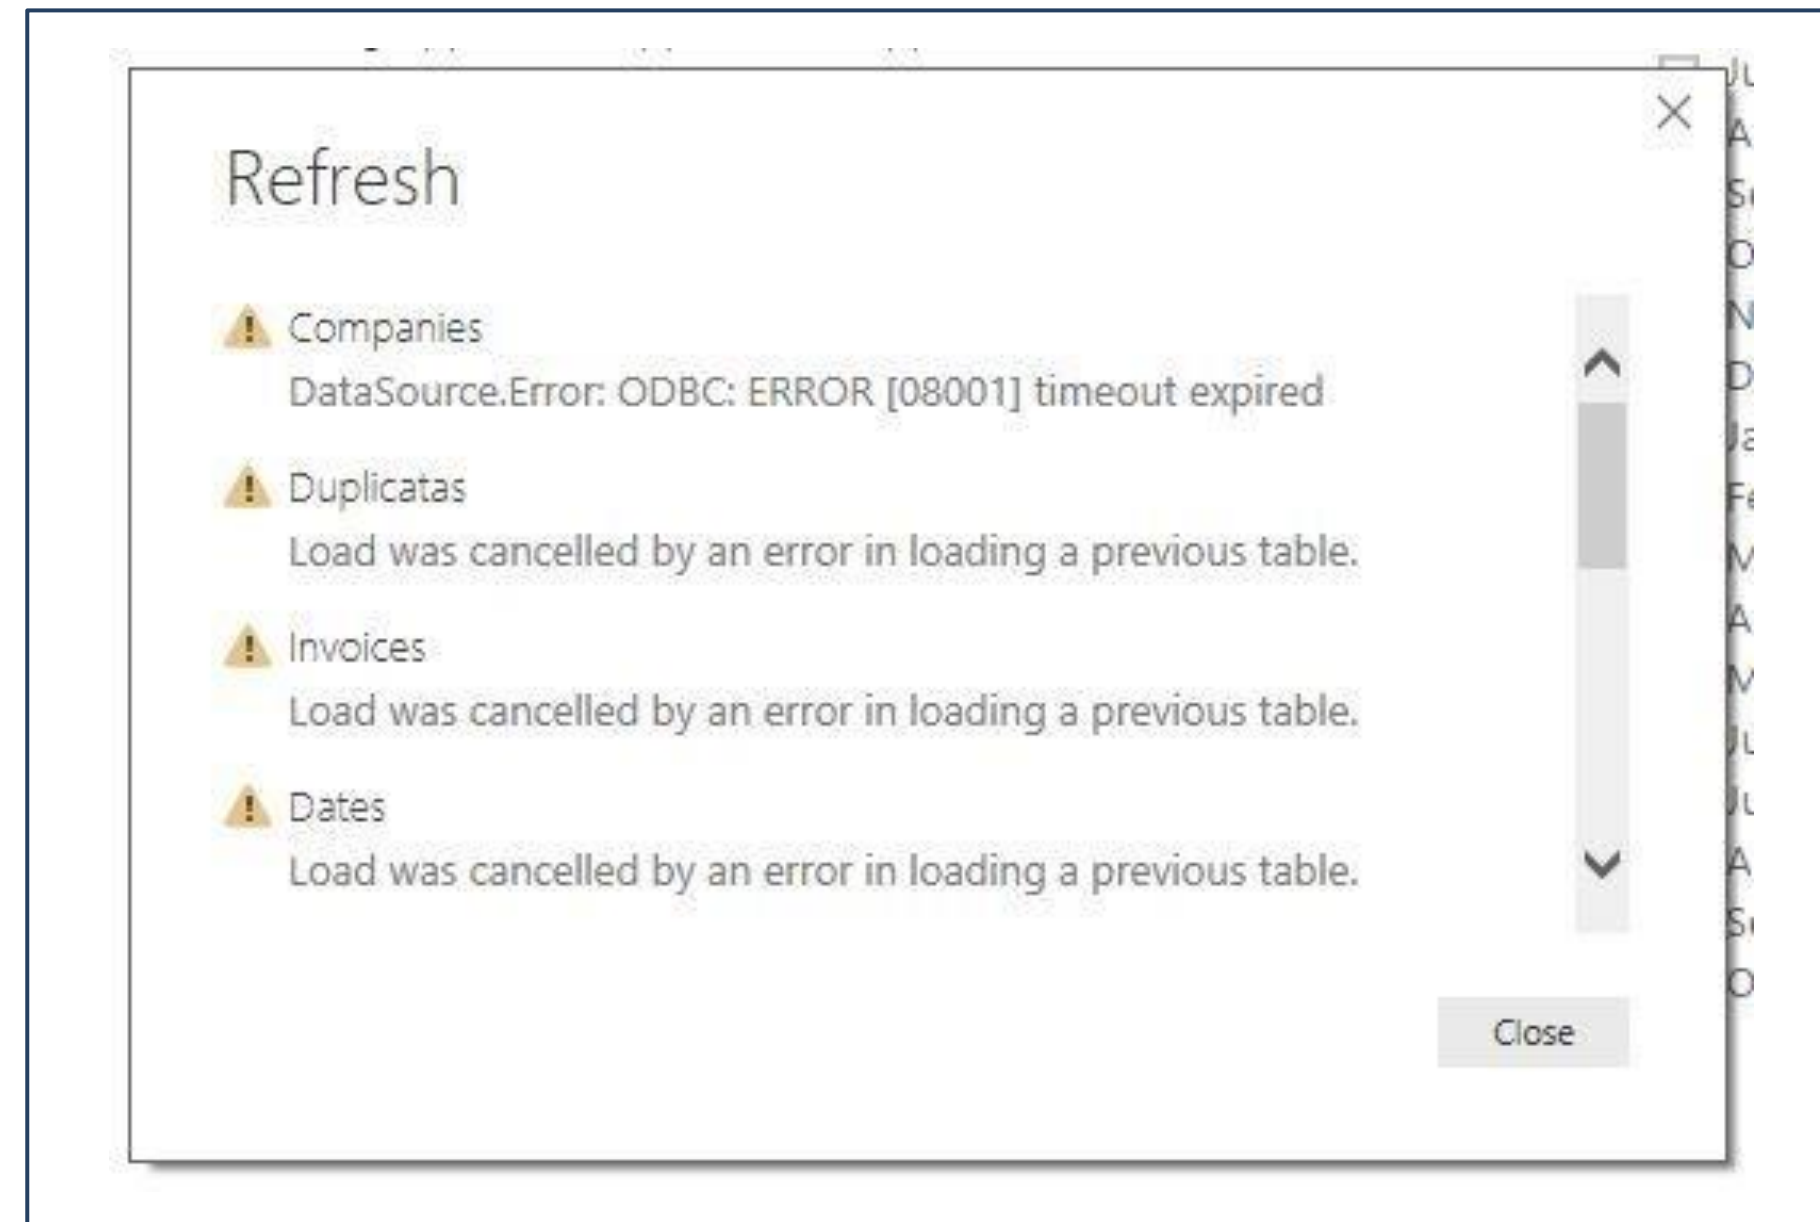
Refresh

Companies
DataSource.Error: ODBC: ERROR [08001] timeout expired

Duplicatas
Load was cancelled by an error in loading a previous table.

Invoices
Load was cancelled by an error in loading a previous table.

Dates
Load was cancelled by an error in loading a previous table.

Close

Ju
A
S
O
N
D
Ja
Fe
M
A
M
Ju
Ju
A
S
O